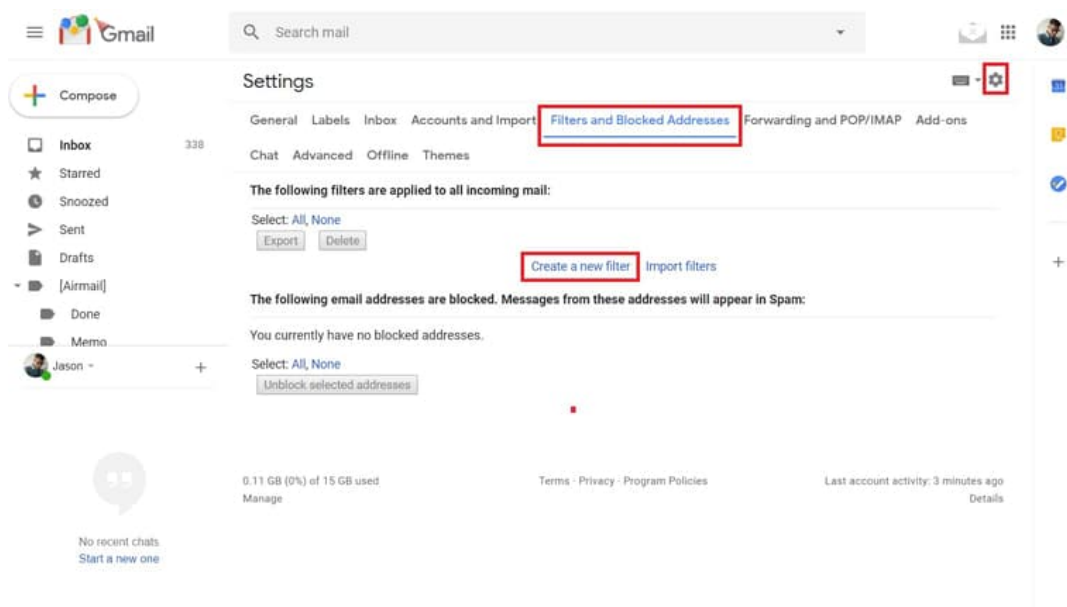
Gmail

Search mail

Compose

Inbox 338
Starred
Snoozed
Sent
Drafts
[Airmail]
Done
Memo

Jason

No recent chats
Start a new one

Settings

General Labels Inbox Accounts and Import Filters and Blocked Addresses Forwarding and POP/IMAP Add-ons
Chat Advanced Offline Themes

The following filters are applied to all incoming mail:

Select: All, None
Export Delete

Create a new filter Import filters

The following email addresses are blocked. Messages from these addresses will appear in Spam:

You currently have no blocked addresses.

Select: All, None
Unblock selected addresses

0.11 GB (0%) of 15 GB used
Manage

Terms · Privacy · Program Policies

Last account activity: 3 minutes ago
Details

31